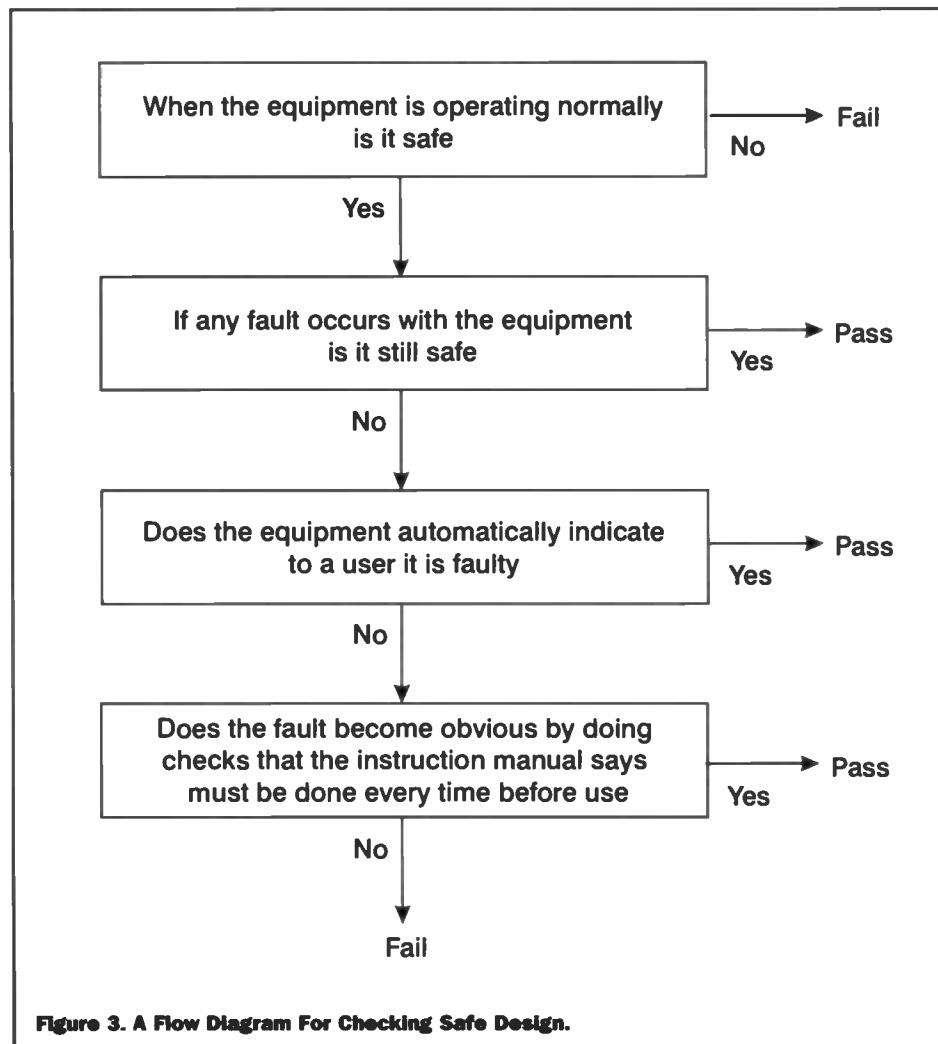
When the equipment is operating normally is it safe

No

Fail

Yes

If any fault occurs with the equipment is it still safe

Yes

Pass

No

Does the equipment automatically indicate to a user it is faulty

Yes

Pass

No

Does the fault become obvious by doing checks that the instruction manual says must be done every time before use

Yes

Pass

No

Fail

Figure 3. A Flow Diagram For Checking Safe Design.